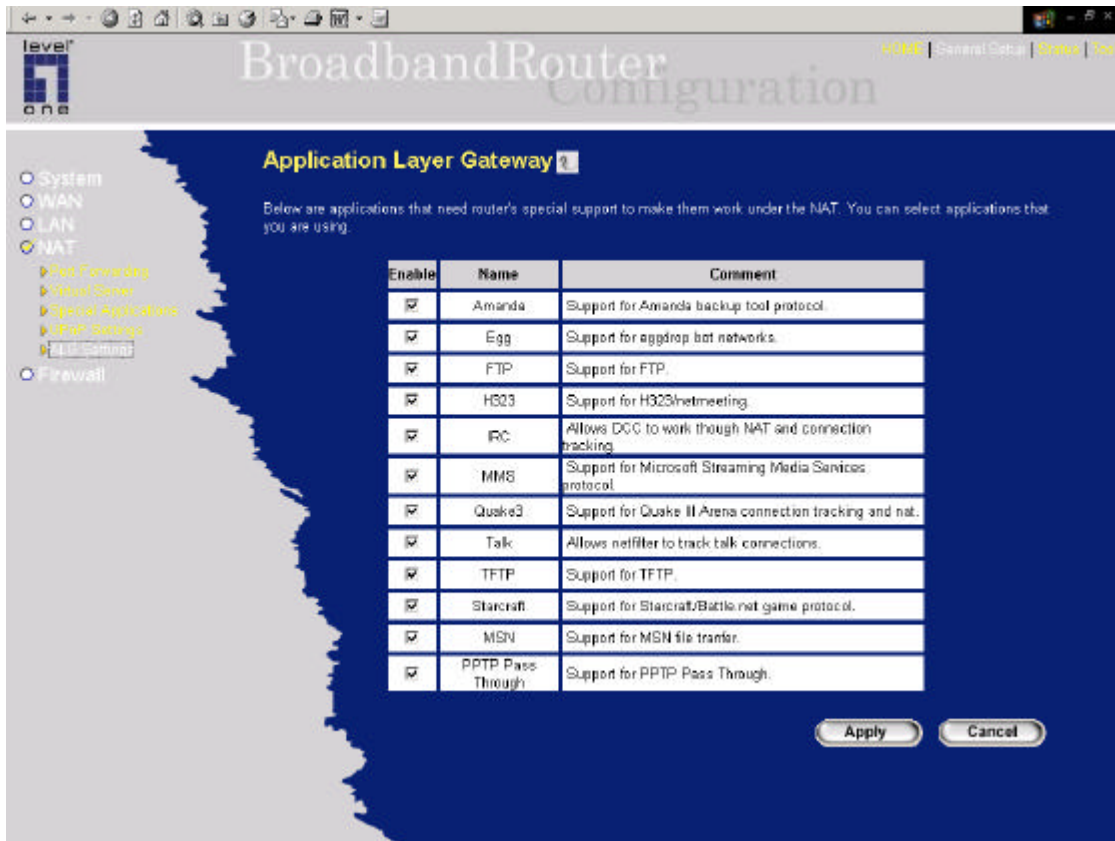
level one

BroadbandRouter Configuration

HOME | General Setup | Status | Too

System
WAN
LAN
NAT
Port Forwarding
Virtual Server
Special Applications
UPnP Settings
ALG Settings
Firewall

Application Layer Gateway

Below are applications that need router's special support to make them work under the NAT. You can select applications that you are using.

| Enable | Name | Comment |
|---|---|---|
| ☑ | Amanda | Support for Amanda backup tool protocol. |
| ☑ | Egg | Support for eggdrop bot networks. |
| ☑ | FTP | Support for FTP. |
| ☑ | H323 | Support for H323/netmeeting. |
| ☑ | IRC | Allows DCC to work though NAT and connection tracking. |
| ☑ | MMS | Support for Microsoft Streaming Media Services protocol. |
| ☑ | Quake3 | Support for Quake III Arena connection tracking and nat. |
| ☑ | Talk | Allows netfilter to track talk connections. |
| ☑ | TFTP | Support for TFTP. |
| ☑ | Starcraft | Support for Starcraft/Battle.net game protocol. |
| ☑ | MSN | Support for MSN file tranfer. |
| ☑ | PPTP Pass Through | Support for PPTP Pass Through. |

Apply Cancel